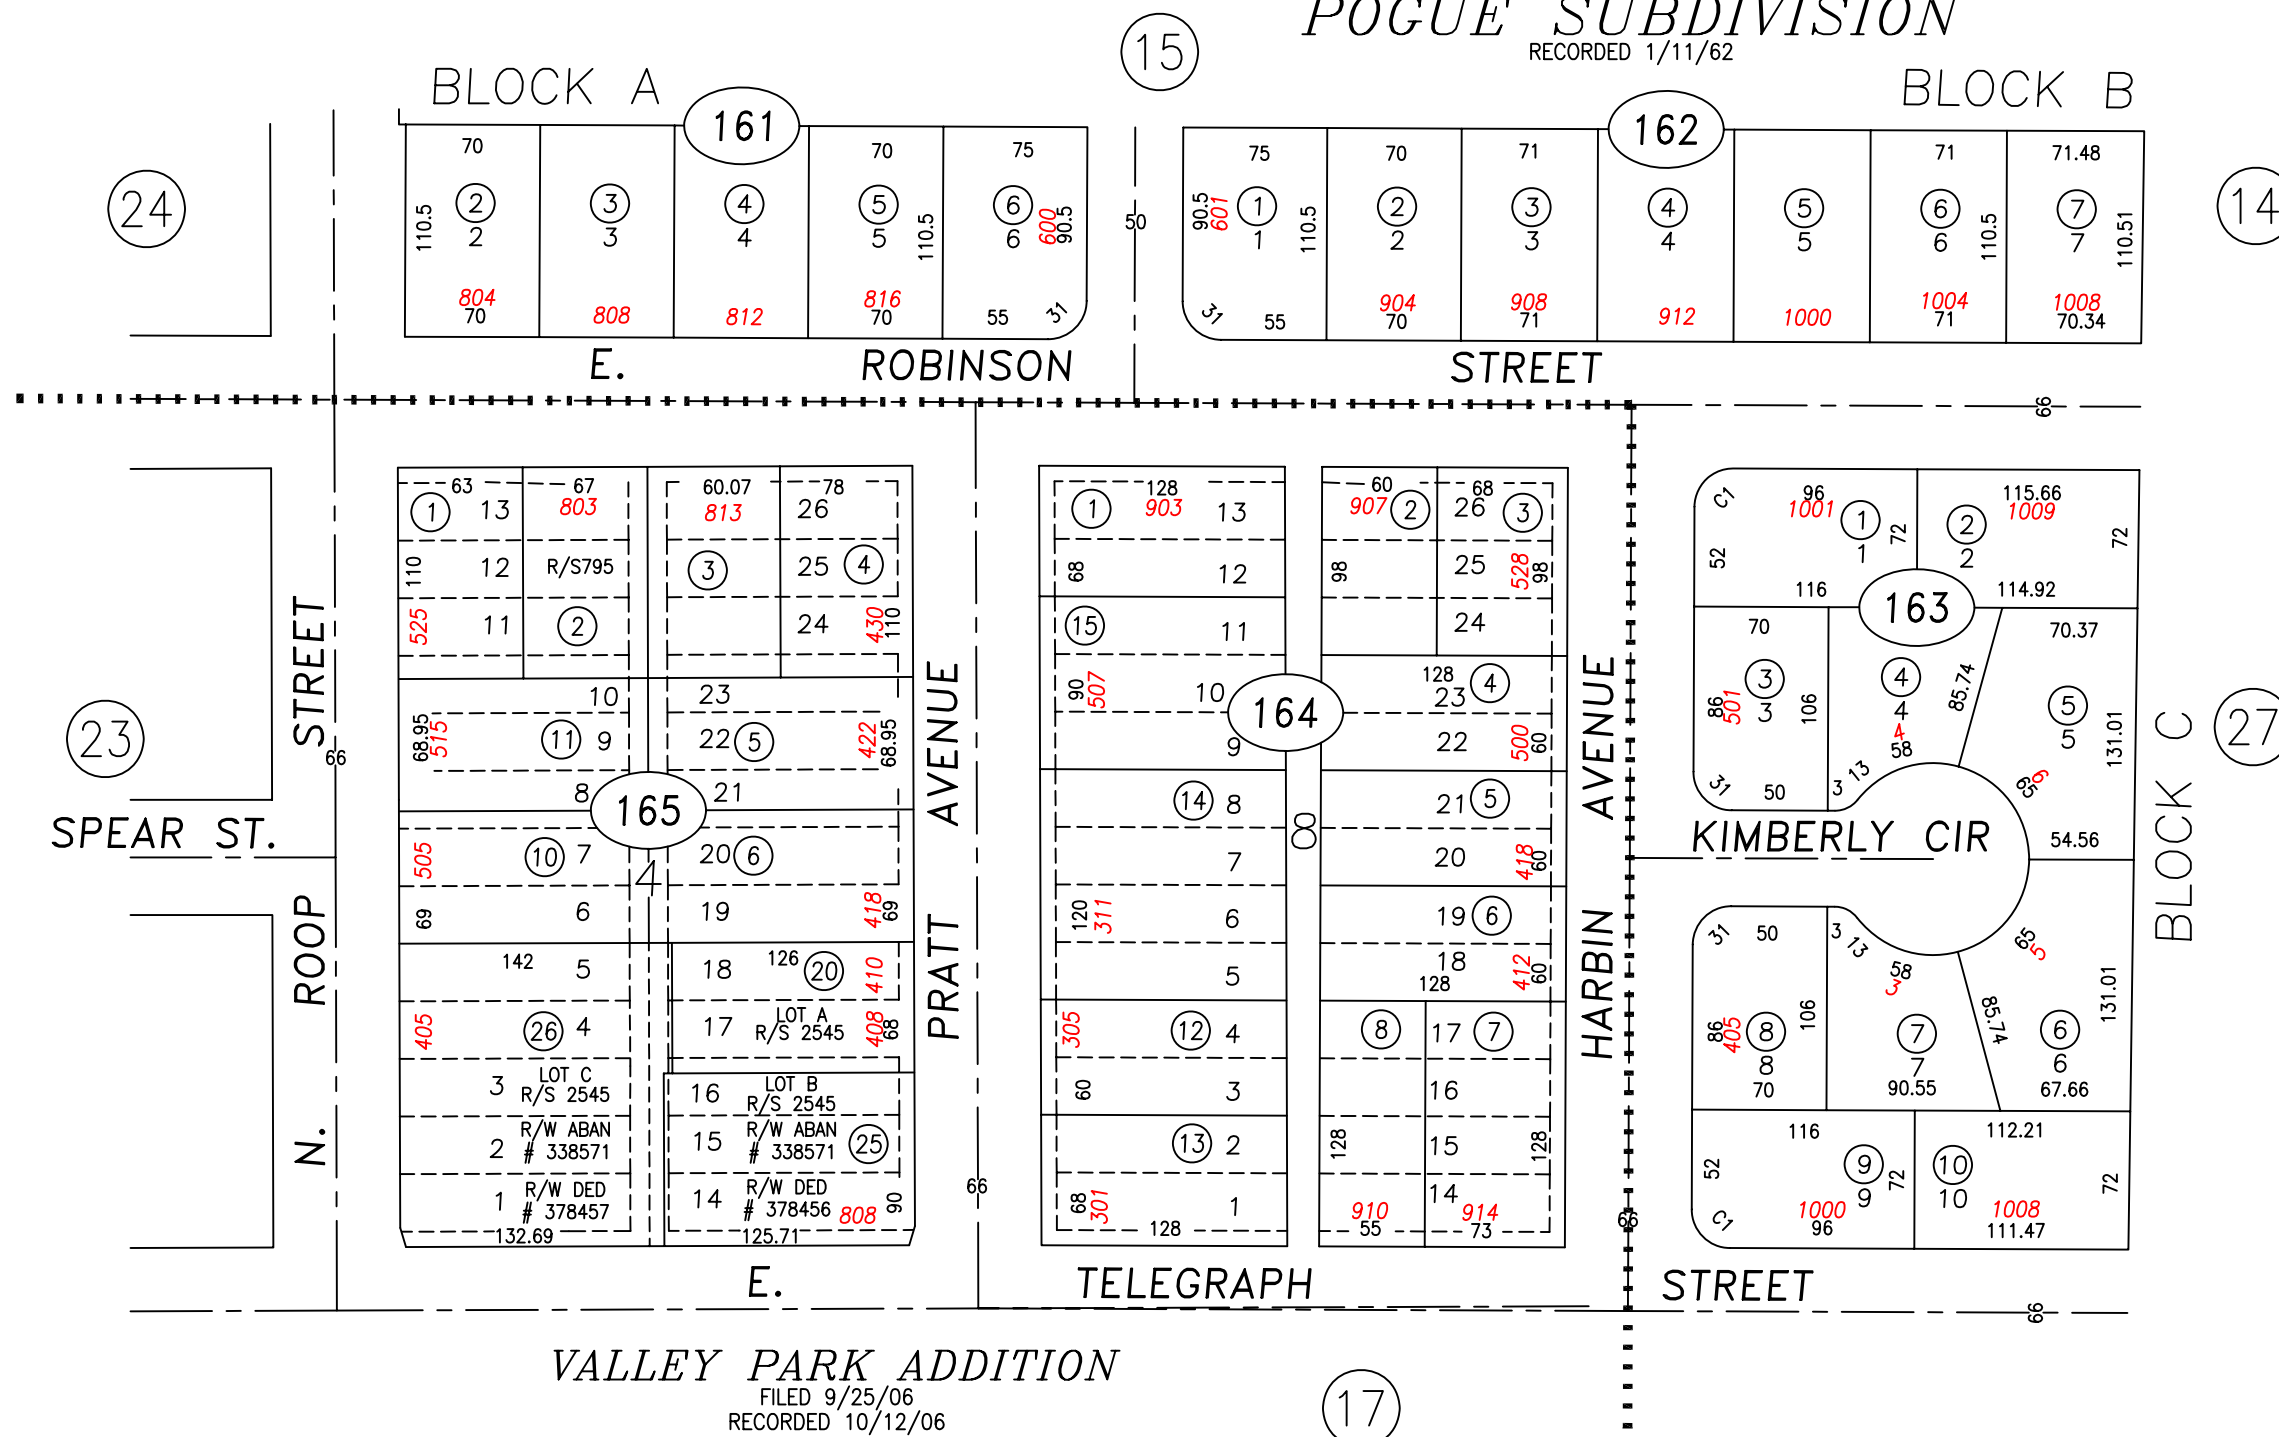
POGUE SUBDIVISION
RECORDED 1/11/62

15

BLOCK A

161

BLOCK B

162

24

14

70
110.5
2
2
804
70

3
3
808

4
4
812

70
5
5
110.5
816
70

75
6
6
600
90.5
55
31

50

75
90.5
601
1
1
110.5
31
55

70
2
2
904
70

71
3
3
908
71

4
4
912

5
5
1000

71
6
6
110.5
1004
71

71.48
7
7
110.51
1008
70.34

E. ROBINSON STREET

66

63
1
13
67
803
110
12
R/S795
525
11
2

60.07
813
78
26
3
25
4
24
430
110

10
23
68.95
515
11
9
22
5
422
68.95

8
165
21
505
10
7
20
6
69
6
19
418
69
142
5
18
126
20
410
405
26
4
17
LOT A
R/S 2545
408
68
3
LOT C
R/S 2545
16
LOT B
R/S 2545
2
R/W ABAN
# 338571
15
R/W ABAN
# 338571
25
1
R/W DED
# 378457
14
R/W DED
# 378456
808
90
132.69
125.71
4

STREET
66
SPEAR ST.
23
N. ROOP

PRATT AVENUE
66

128
1
903
13
68
12
15
11
90
507
10
164
9
14
8
7
120
311
6
5
305
12
4
60
3
13
2
68
301
128
1

80

60
907
2
68
26
3
98
25
528
98
24
128
4
23
22
500
60
21
5
20
418
60
19
6
18
128
412
60
8
17
7
16
128
15
128
910
55
14
914
73

HARBIN AVENUE

66

C1
96
1001
1
1
72
115.66
1009
2
2
72
52
116
163
114.92
70
3
86
501
3
106
4
4
58
85.74
70.37
5
5
131.01
31
50
3
13
65
6
KIMBERLY CIR
54.56
31
50
3
13
58
3
65
5
86
405
8
8
70
106
7
7
90.55
85.74
6
6
67.66
131.01
116
52
9
9
72
C1
1000
96
112.21
10
10
1008
111.47
72

BLOCK C
27

E. TELEGRAPH STREET
66

VALLEY PARK ADDITION
FILED 9/25/06
RECORDED 10/12/06

17